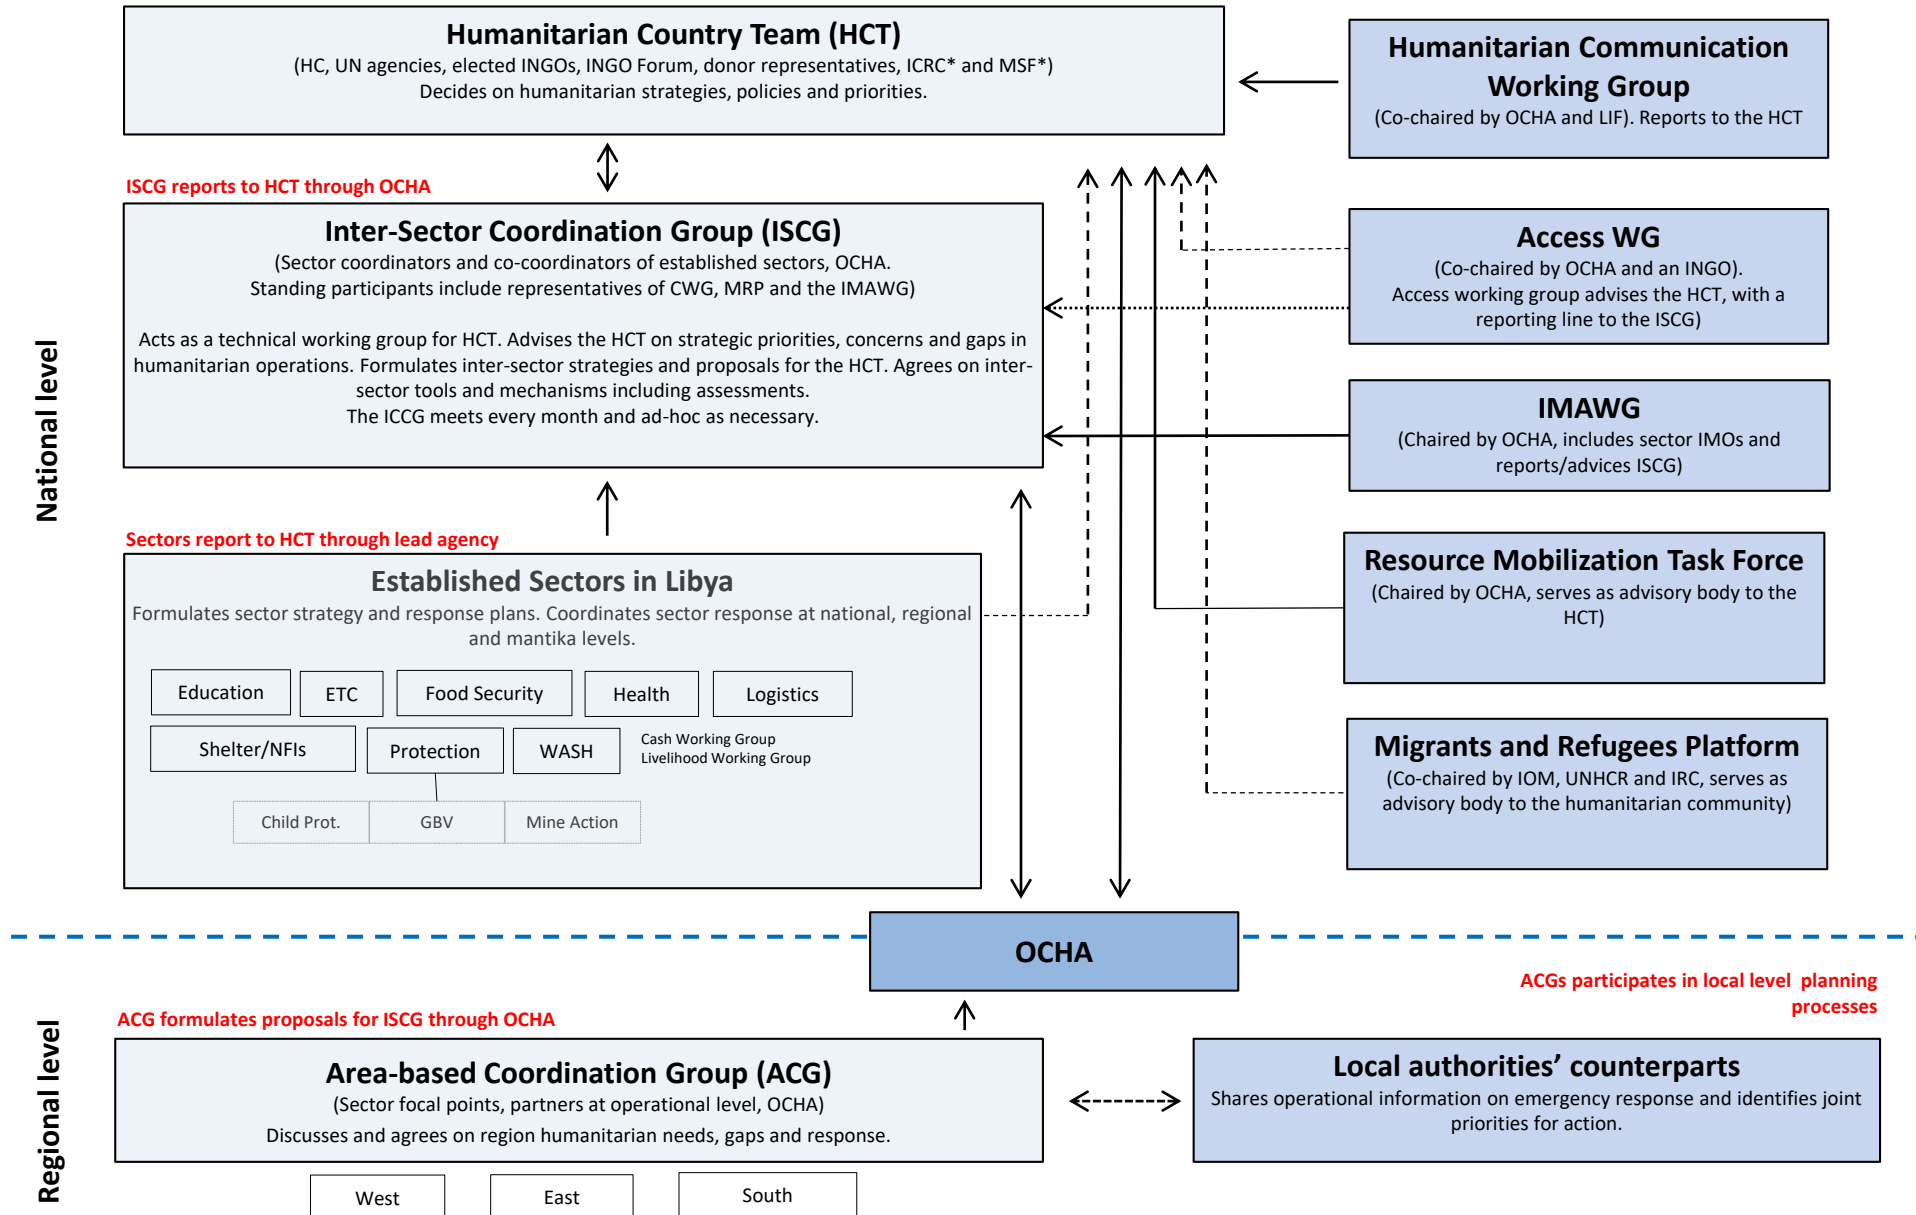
National level

Humanitarian Country Team (HCT)
(HC, UN agencies, elected INGOs, INGO Forum, donor representatives, ICRC* and MSF*)
Decides on humanitarian strategies, policies and priorities.

Humanitarian Communication Working Group
(Co-chaired by OCHA and LIF). Reports to the HCT

ISCG reports to HCT through OCHA

Inter-Sector Coordination Group (ISCG)
(Sector coordinators and co-coordinators of established sectors, OCHA. Standing participants include representatives of CWG, MRP and the IMAWG)

Acts as a technical working group for HCT. Advises the HCT on strategic priorities, concerns and gaps in humanitarian operations. Formulates inter-sector strategies and proposals for the HCT. Agrees on inter-sector tools and mechanisms including assessments.
The ICCG meets every month and ad-hoc as necessary.

Access WG
(Co-chaired by OCHA and an INGO).
Access working group advises the HCT, with a reporting line to the ISCG)

IMAWG
(Chaired by OCHA, includes sector IMOs and reports/advices ISCG)

Sectors report to HCT through lead agency

Established Sectors in Libya
Formulates sector strategy and response plans. Coordinates sector response at national, regional and mantika levels.

Education
ETC
Food Security
Health
Logistics
Shelter/NFIs
Protection
WASH
Cash Working Group
Livelihood Working Group
Child Prot.
GBV
Mine Action

Resource Mobilization Task Force
(Chaired by OCHA, serves as advisory body to the HCT)

Migrants and Refugees Platform
(Co-chaired by IOM, UNHCR and IRC, serves as advisory body to the humanitarian community)

OCHA

Regional level

ACG formulates proposals for ISCG through OCHA

ACGs participates in local level planning processes

Area-based Coordination Group (ACG)
(Sector focal points, partners at operational level, OCHA)
Discusses and agrees on region humanitarian needs, gaps and response.

Local authorities’ counterparts
Shares operational information on emergency response and identifies joint priorities for action.

West
East
South